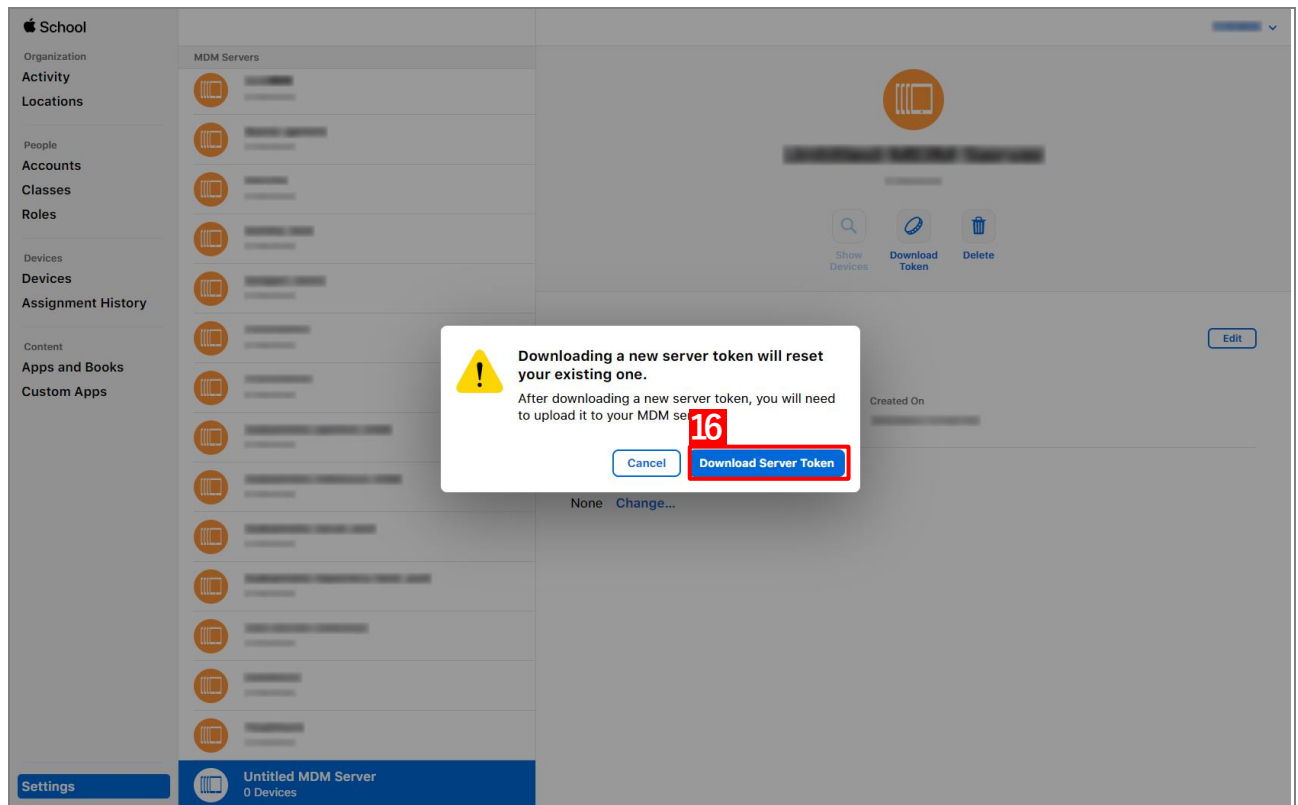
School

Organization
Activity
Locations

People
Accounts
Classes
Roles

Devices
Devices
Assignment History

Content
Apps and Books
Custom Apps

Settings

MDM Servers

Untitled MDM Server
0 Devices

Show Devices
Download Token
Delete

Edit

Created On

None Change...

Downloading a new server token will reset your existing one.

After downloading a new server token, you will need to upload it to your MDM se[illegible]

16

Cancel
Download Server Token